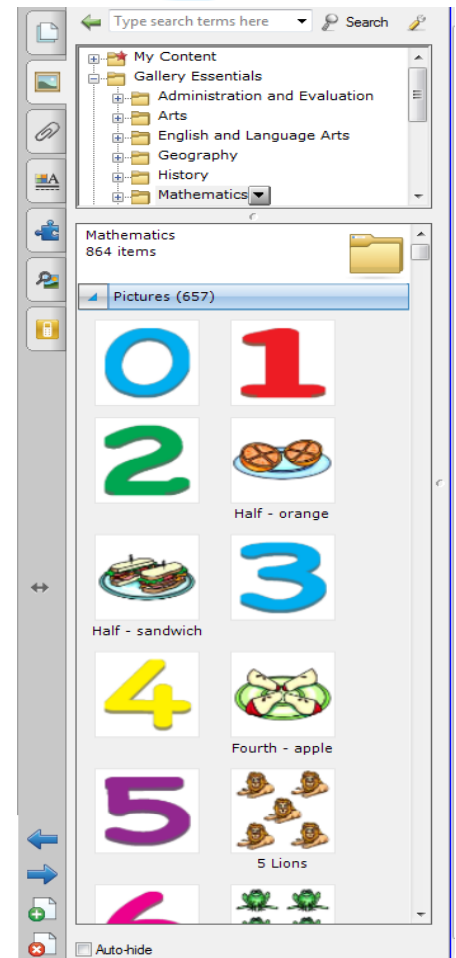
Type search terms here
Search

My Content
Gallery Essentials
Administration and Evaluation
Arts
English and Language Arts
Geography
History
Mathematics

Mathematics
864 items

Pictures (657)

0
1
2
Half - orange
Half - sandwich
3
4
Fourth - apple
5
5 Lions
6

Auto-hide